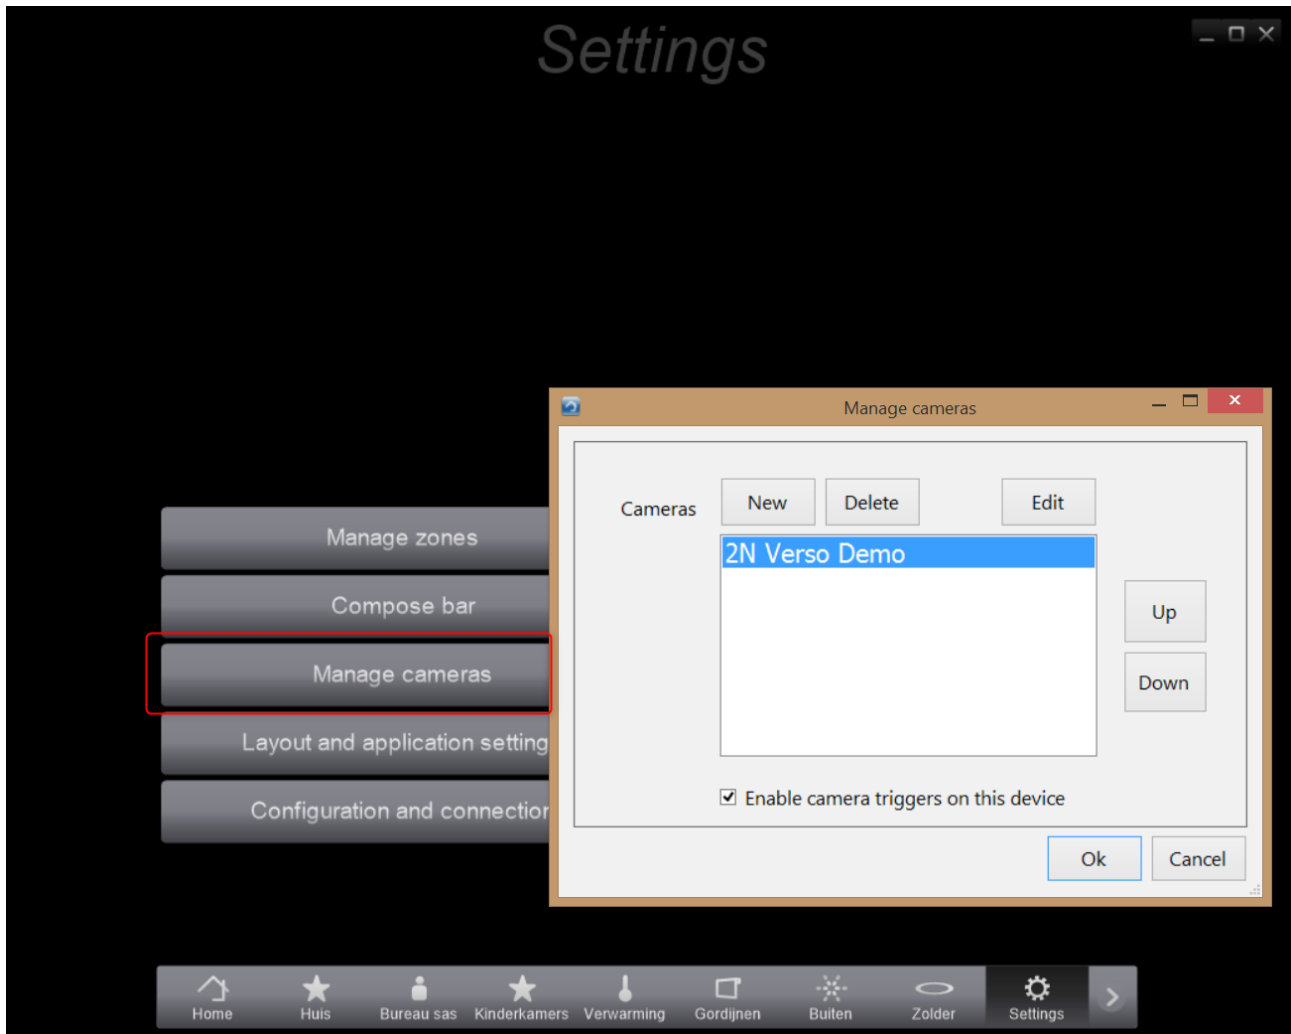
Settings

Manage zones

Compose bar

Manage cameras

Layout and application setting

Configuration and connectior

Manage cameras

Cameras

New

Delete

Edit

2N Verso Demo

Up

Down

☑ Enable camera triggers on this device

Ok

Cancel

Home Huis Bureau sas Kinderkamers Verwarming Gordijnen Buiten Zolder Settings